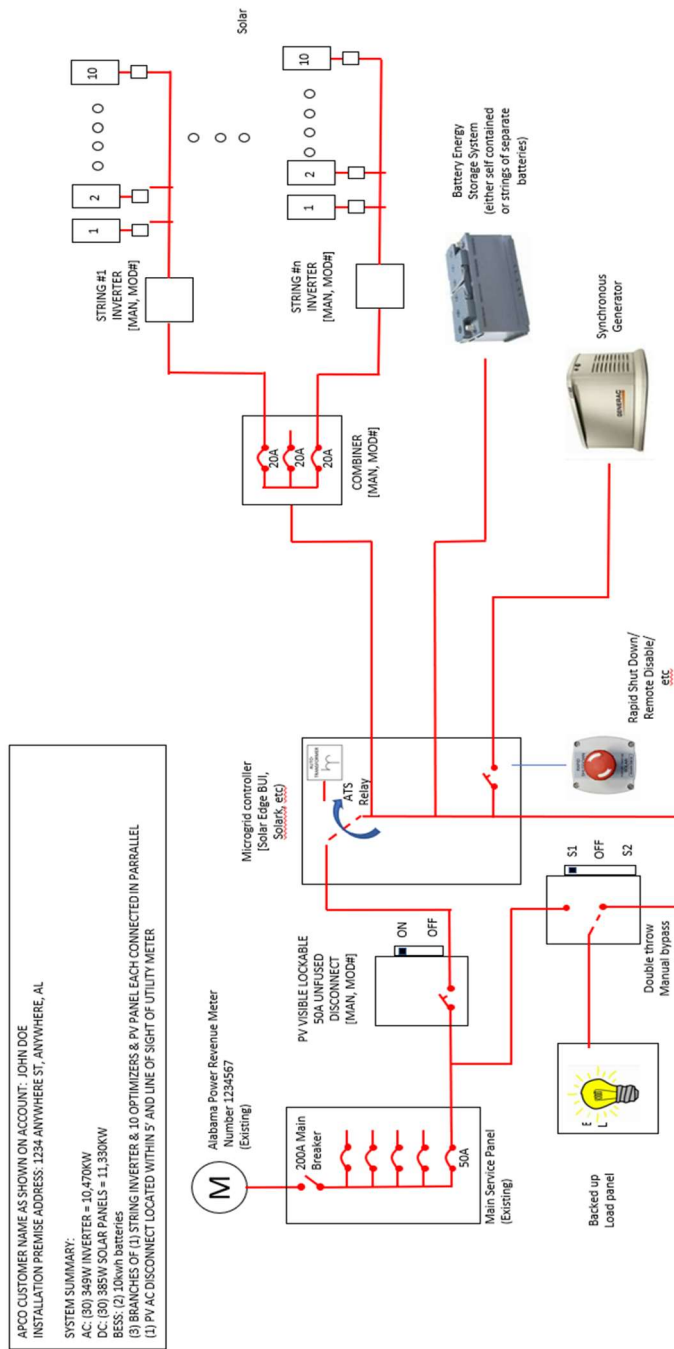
APCO CUSTOMER NAME AS SHOWN ON ACCOUNT: JOHN DOE
INSTALLATION PREMISE ADDRESS: 1234 ANYWHERE ST, ANYWHERE, AL

SYSTEM SUMMARY:
AC: (30) 349W INVERTER = 10,470KW
DC: (30) 385W SOLAR PANELS = 11,330KW
BESS: (2) 10kwh batteries
(3) BRANCHES OF (1) STRING INVERTER & 10 OPTIMIZERS & PV PANEL EACH CONNECTED IN PARALLEL
(1) PV AC DISCONNECT LOCATED WITHIN 5' AND LINE OF SIGHT OF UTILITY METER

M

Alabama Power Revenue Meter
Number 1234567
(Existing)

200A Main Breaker

50A

Main Service Panel
(Existing)

L
E

Backed up
Load panel

PV VISIBLE LOCKABLE
50A UNFUSED
DISCONNECT
[MAN, MOD#]

ON
OFF

S1
OFF
S2

Double throw
Manual bypass

Microgrid controller
[Solar Edge BUI,
Solark, etc]

ATS
Relay

Rapid Shut Down/
Remote Disable/
etc

COMBINER
[MAN, MOD#]

20A
20A
20A

STRING #1
INVERTER
[MAN, MOD#]

STRING #n
INVERTER
[MAN, MOD#]

1
2
10

1
2
10

Solar

Battery Energy
Storage System
(either self contained
or strings of separate
batteries)

Synchronous
Generator

GENERAC